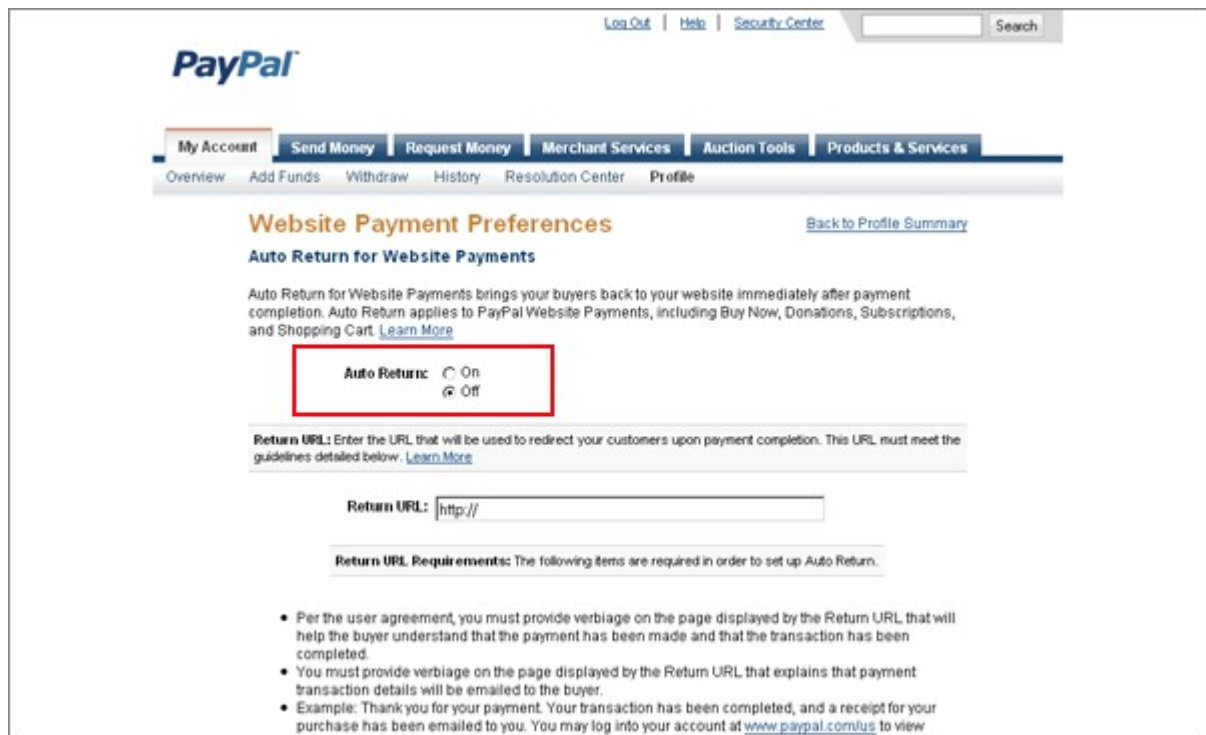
Log Out | Help | Security Center

Search

PayPal

My Account | Send Money | Request Money | Merchant Services | Auction Tools | Products & Services

Overview | Add Funds | Withdraw | History | Resolution Center | Profile

Website Payment Preferences

Back to Profile Summary

Auto Return for Website Payments

Auto Return for Website Payments brings your buyers back to your website immediately after payment completion. Auto Return applies to PayPal Website Payments, including Buy Now, Donations, Subscriptions, and Shopping Cart. Learn More

Auto Return: On
Off

Return URL: Enter the URL that will be used to redirect your customers upon payment completion. This URL must meet the guidelines detailed below. Learn More

Return URL: http://

Return URL Requirements: The following items are required in order to set up Auto Return.

- Per the user agreement, you must provide verbiage on the page displayed by the Return URL that will help the buyer understand that the payment has been made and that the transaction has been completed.
- You must provide verbiage on the page displayed by the Return URL that explains that payment transaction details will be emailed to the buyer.
- Example: Thank you for your payment. Your transaction has been completed, and a receipt for your purchase has been emailed to you. You may log into your account at www.paypal.com/us to view